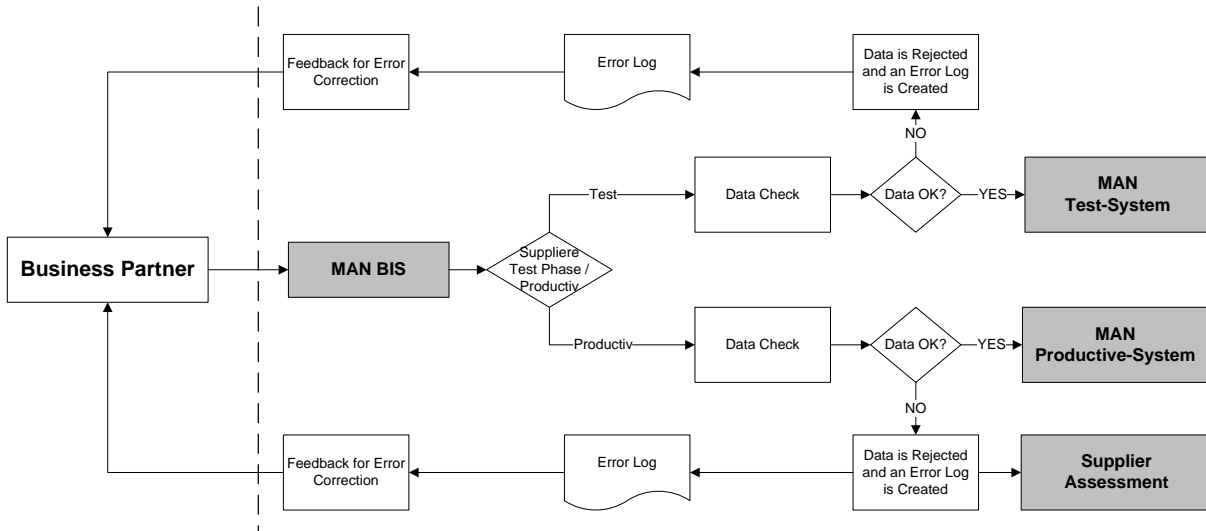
Feedback for Error Correction

Error Log

Data is Rejected and an Error Log is Created

NO

Test

Data Check

Data OK?

YES

MAN Test-System

Business Partner

MAN BIS

Suppliere Test Phase / Productiv

Productiv

Data Check

Data OK?

YES

MAN Productive-System

NO

Feedback for Error Correction

Error Log

Data is Rejected and an Error Log is Created

Supplier Assessment